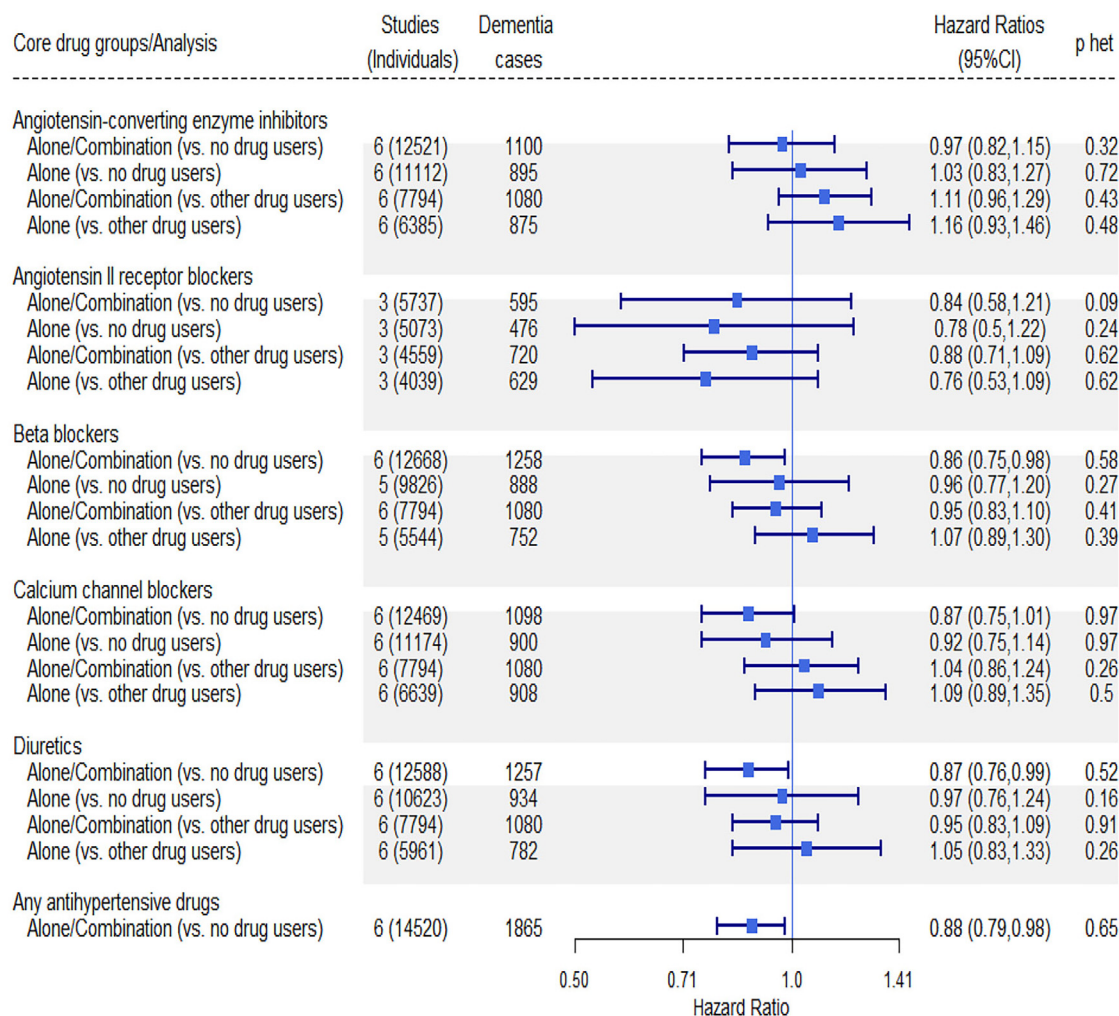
| Core drug groups/Analysis | Studies (Individuals) | Dementia cases | Hazard Ratios (95%CI) | p het |
|---|---|---|---|---|
| Angiotensin-converting enzyme inhibitors | | | | |
| Alone/Combination (vs. no drug users) | 6 (12521) | 1100 | 0.97 (0.82,1.15) | 0.32 |
| Alone (vs. no drug users) | 6 (11112) | 895 | 1.03 (0.83,1.27) | 0.72 |
| Alone/Combination (vs. other drug users) | 6 (7794) | 1080 | 1.11 (0.96,1.29) | 0.43 |
| Alone (vs. other drug users) | 6 (6385) | 875 | 1.16 (0.93,1.46) | 0.48 |
| Angiotensin II receptor blockers | | | | |
| Alone/Combination (vs. no drug users) | 3 (5737) | 595 | 0.84 (0.58,1.21) | 0.09 |
| Alone (vs. no drug users) | 3 (5073) | 476 | 0.78 (0.5,1.22) | 0.24 |
| Alone/Combination (vs. other drug users) | 3 (4559) | 720 | 0.88 (0.71,1.09) | 0.62 |
| Alone (vs. other drug users) | 3 (4039) | 629 | 0.76 (0.53,1.09) | 0.62 |
| Beta blockers | | | | |
| Alone/Combination (vs. no drug users) | 6 (12668) | 1258 | 0.86 (0.75,0.98) | 0.58 |
| Alone (vs. no drug users) | 5 (9826) | 888 | 0.96 (0.77,1.20) | 0.27 |
| Alone/Combination (vs. other drug users) | 6 (7794) | 1080 | 0.95 (0.83,1.10) | 0.41 |
| Alone (vs. other drug users) | 5 (5544) | 752 | 1.07 (0.89,1.30) | 0.39 |
| Calcium channel blockers | | | | |
| Alone/Combination (vs. no drug users) | 6 (12469) | 1098 | 0.87 (0.75,1.01) | 0.97 |
| Alone (vs. no drug users) | 6 (11174) | 900 | 0.92 (0.75,1.14) | 0.97 |
| Alone/Combination (vs. other drug users) | 6 (7794) | 1080 | 1.04 (0.86,1.24) | 0.26 |
| Alone (vs. other drug users) | 6 (6639) | 908 | 1.09 (0.89,1.35) | 0.5 |
| Diuretics | | | | |
| Alone/Combination (vs. no drug users) | 6 (12588) | 1257 | 0.87 (0.76,0.99) | 0.52 |
| Alone (vs. no drug users) | 6 (10623) | 934 | 0.97 (0.76,1.24) | 0.16 |
| Alone/Combination (vs. other drug users) | 6 (7794) | 1080 | 0.95 (0.83,1.09) | 0.91 |
| Alone (vs. other drug users) | 6 (5961) | 782 | 1.05 (0.83,1.33) | 0.26 |
| Any antihypertensive drugs | | | | |
| Alone/Combination (vs. no drug users) | 6 (14520) | 1865 | 0.88 (0.79,0.98) | 0.65 |

0.50 0.71 1.0 1.41
Hazard Ratio